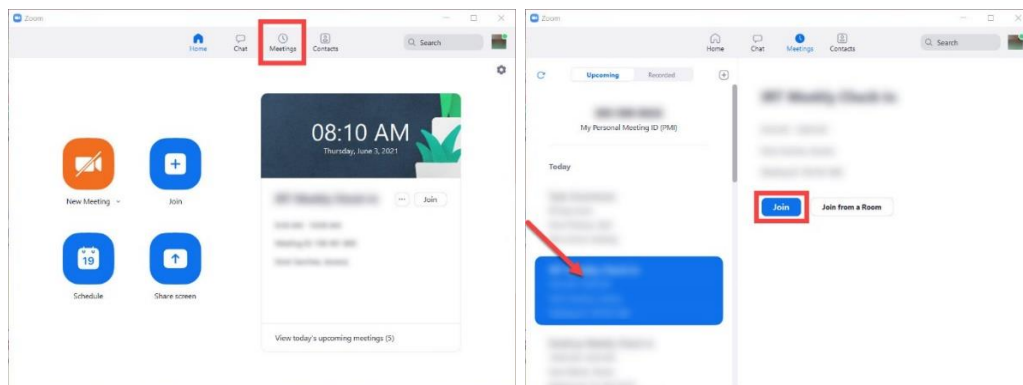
Zoom

Home Chat Meetings Contacts

Search

08:10 AM
Thursday, June 3, 2021

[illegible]

Join

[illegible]

New Meeting

Join

19

Schedule

Share screen

View today's upcoming meetings (5)

Zoom

Home Chat Meetings Contacts

Search

Upcoming Recorded

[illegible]
My Personal Meeting ID (PMI)

Today

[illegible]

Join

Join from a Room